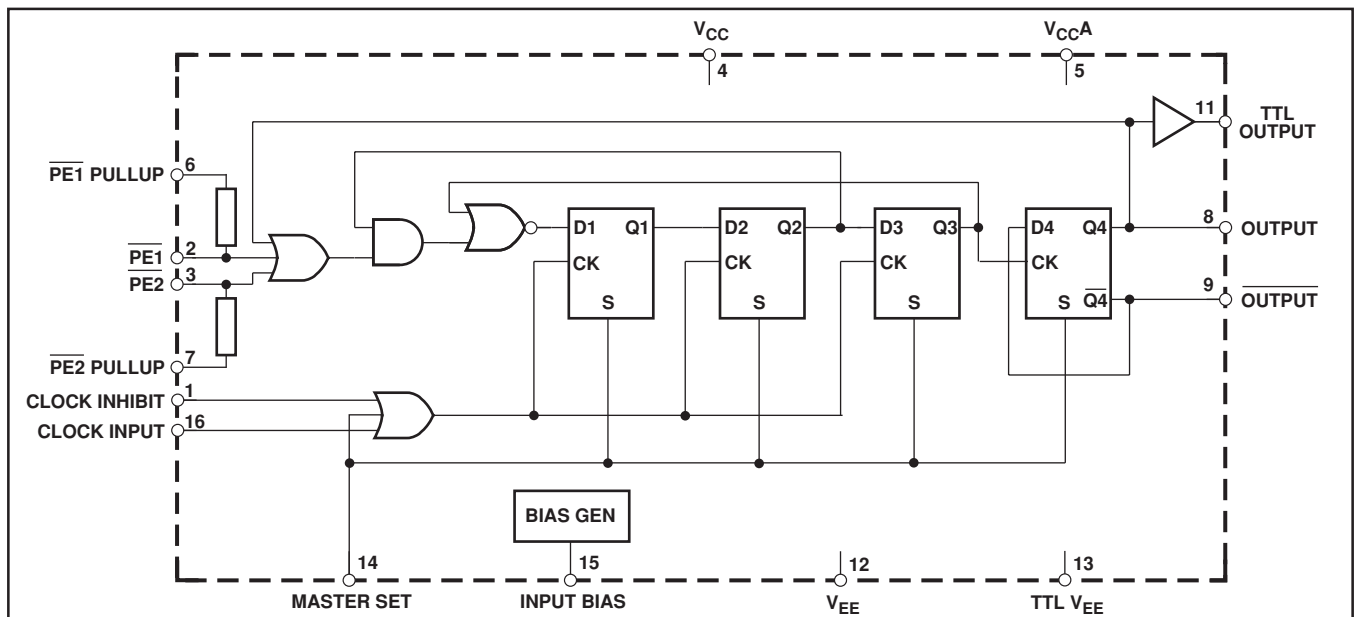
$V_{CC}$
4
$V_{CC}A$
5
11
TTL OUTPUT
$\overline{PE1}$ PULLUP 6
$\overline{PE1}$ 2
$\overline{PE2}$ 3
$\overline{PE2}$ PULLUP 7
CLOCK INHIBIT 1
CLOCK INPUT 16
D1 Q1
CK
S
D2 Q2
CK
S
D3 Q3
CK
S
D4 Q4
CK
S $\overline{Q4}$
8 OUTPUT
9 $\overline{OUTPUT}$
BIAS GEN
14
MASTER SET
15
INPUT BIAS
12
$V_{EE}$
13
TTL $V_{EE}$